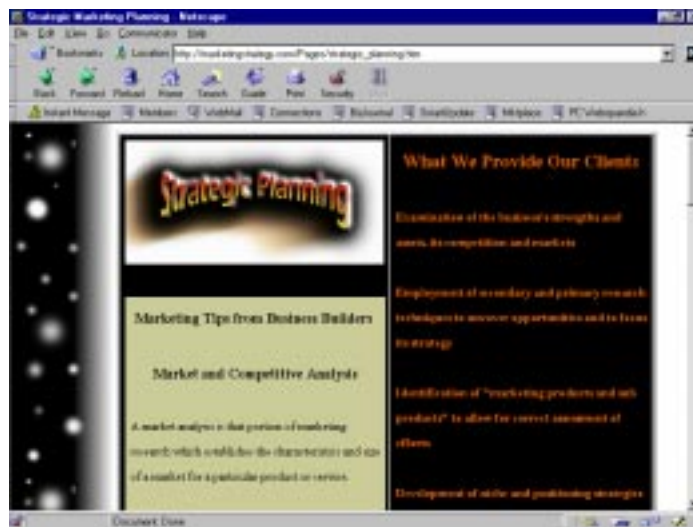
Strategic Marketing Planning - Netscape

File Edit View Go Communicator Help

Bookmarks Location: http://marketingstrategy.com/Pages/strategic_planning.htm

Back Forward Reload Home Search Guide Print Security Stop

Instant Message Members WebMail Connections BizJournal SmartUpdate Mktplace PC Webopaedia

Strategic Planning

Marketing Tips from Business Builders

Market and Competitive Analysis

A market analysis is that portion of marketing research which establishes the characteristics and size of a market for a particular product or service.

What We Provide Our Clients

Examination of the business's strengths and assets, its competition and markets

Employment of secondary and primary research techniques to uncover opportunities and to focus the strategy

Identification of "marketing products and sub products" to allow for correct assessment of efforts

Development of niche and positioning strategies

Document: Done